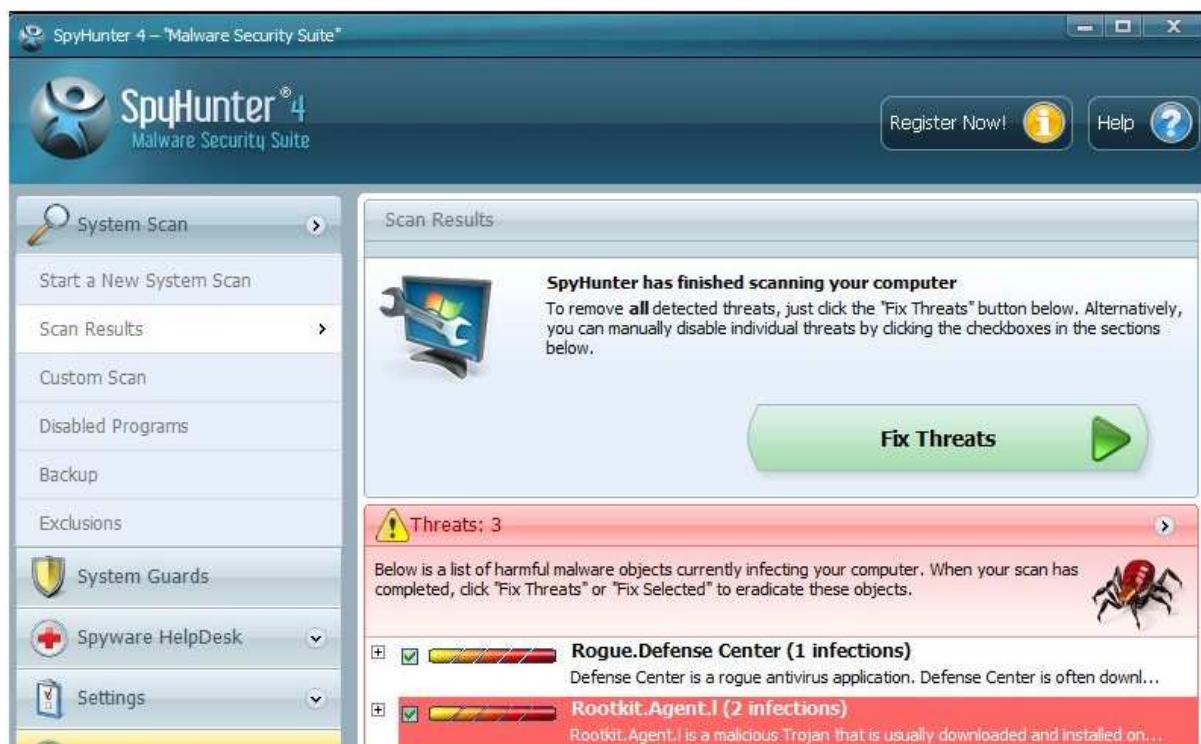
SpyHunter 4 – "Malware Security Suite"

SpyHunter®4
Malware Security Suite

Register Now!

Help

System Scan

Start a New System Scan

Scan Results

Custom Scan

Disabled Programs

Backup

Exclusions

System Guards

Spyware HelpDesk

Settings

Scan Results

SpyHunter has finished scanning your computer

To remove **all** detected threats, just click the "Fix Threats" button below. Alternatively, you can manually disable individual threats by clicking the checkboxes in the sections below.

Fix Threats

Threats: 3

Below is a list of harmful malware objects currently infecting your computer. When your scan has completed, click "Fix Threats" or "Fix Selected" to eradicate these objects.

Rogue.Defense Center (1 infections)
Defense Center is a rogue antivirus application. Defense Center is often downl...

Rootkit.Agent.l (2 infections)
Rootkit.Agent.l is a malicious Trojan that is usually downloaded and installed on...